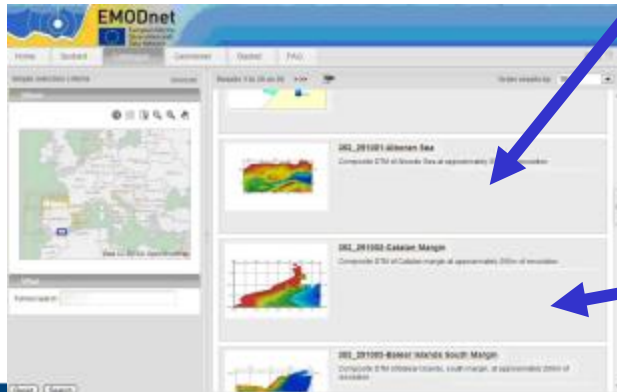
EMODnet

Home | Submit | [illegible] | Customer | Basket | FAQ

Simple selection criteria | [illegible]

Results 1 to 20 on 36 >>>

Order results by

302_291001-Alboran Sea
Composite DTM of Alboran Sea at approximately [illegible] resolution

302_291002-Catalan_Margin
Composite DTM of Catalan margin at approximately 200m of resolution

302_291003-Balear Islands South Margin
Composite DTM of Balearic Islands, south margin, at approximately 200m of resolution

Other

Reset | Search